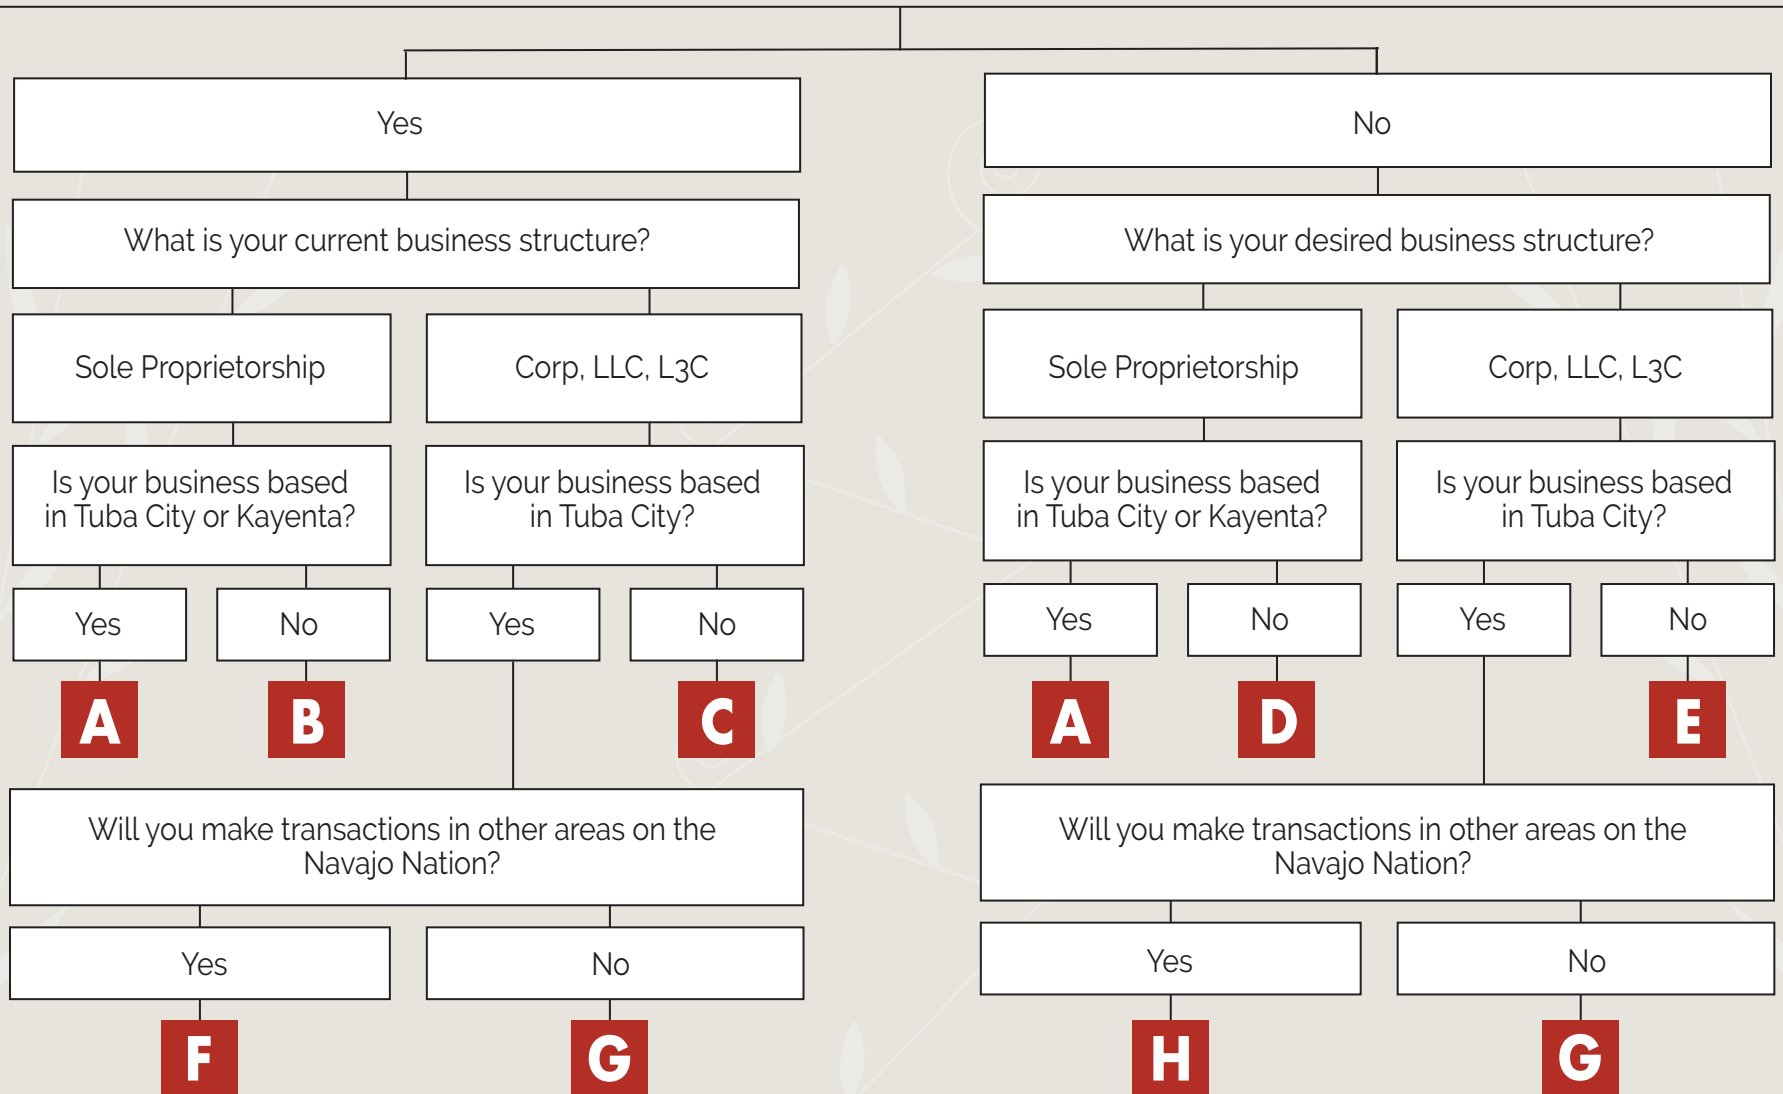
Yes

What is your current business structure?

Sole Proprietorship

Corp, LLC, L3C

Is your business based in Tuba City or Kayenta?

Is your business based in Tuba City?

Yes

No

Yes

No

A

B

C

Will you make transactions in other areas on the Navajo Nation?

Yes

No

F

G

No

What is your desired business structure?

Sole Proprietorship

Corp, LLC, L3C

Is your business based in Tuba City or Kayenta?

Is your business based in Tuba City?

Yes

No

Yes

No

A

D

E

Will you make transactions in other areas on the Navajo Nation?

Yes

No

H

G